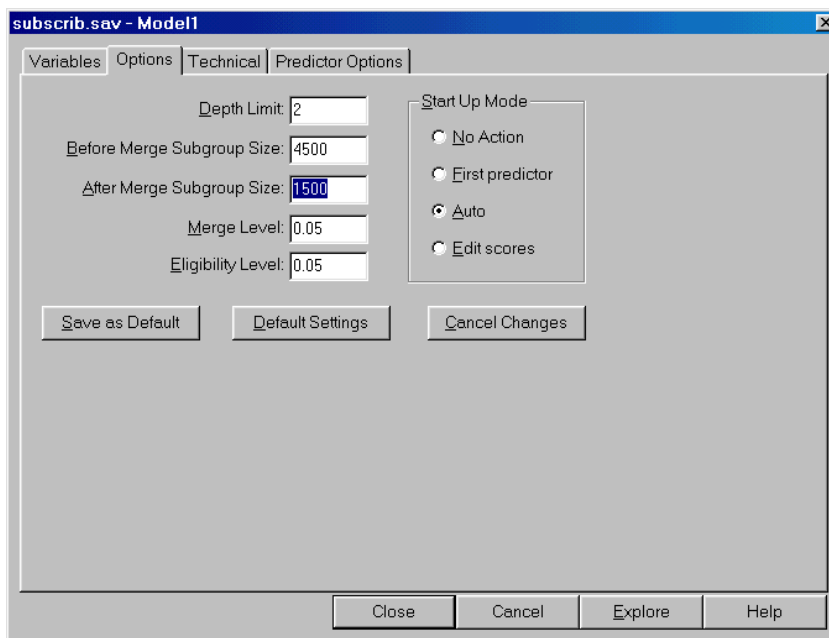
subscrib.sav - Model1

Variables | Options | Technical | Predictor Options

Depth Limit: 2
Before Merge Subgroup Size: 4500
After Merge Subgroup Size: 1500
Merge Level: 0.05
Eligibility Level: 0.05

Start Up Mode
No Action
First predictor
Auto
Edit scores

Save as Default
Default Settings
Cancel Changes

Close
Cancel
Explore
Help